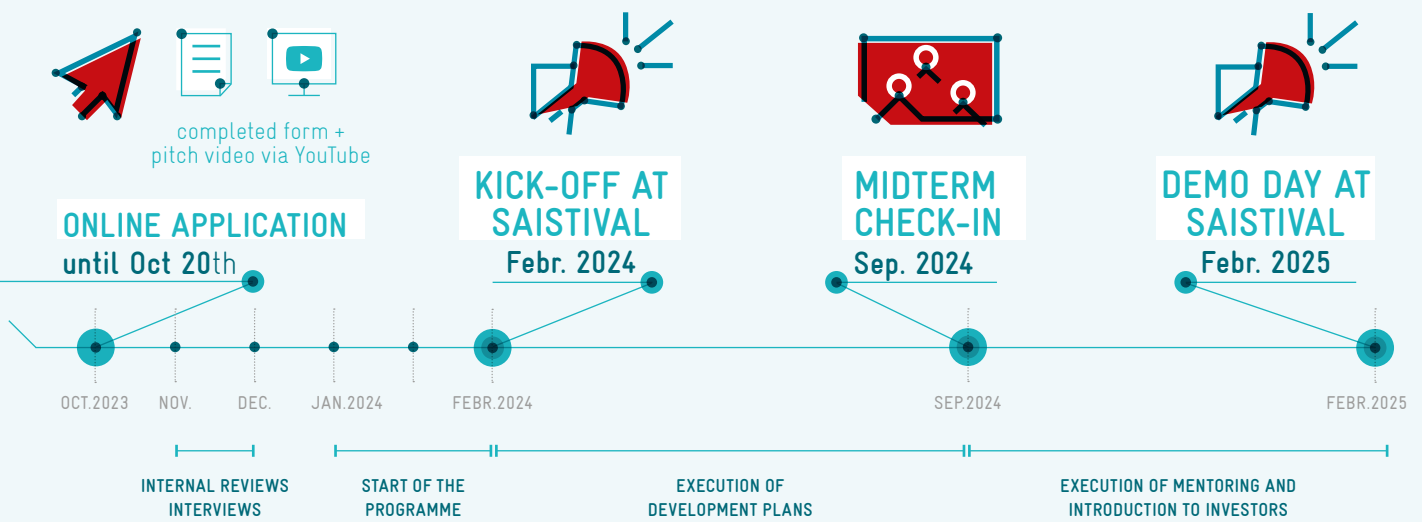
completed form +
pitch video via YouTube

ONLINE APPLICATION
until Oct 20th

KICK-OFF AT SAISTIVAL
Febr. 2024

MIDTERM CHECK-IN
Sep. 2024

DEMO DAY AT SAISTIVAL
Febr. 2025

OCT.2023 NOV. DEC. JAN.2024 FEBR.2024 SEP.2024 FEBR.2025

INTERNAL REVIEWS INTERVIEWS

START OF THE PROGRAMME

EXECUTION OF DEVELOPMENT PLANS

EXECUTION OF MENTORING AND INTRODUCTION TO INVESTORS